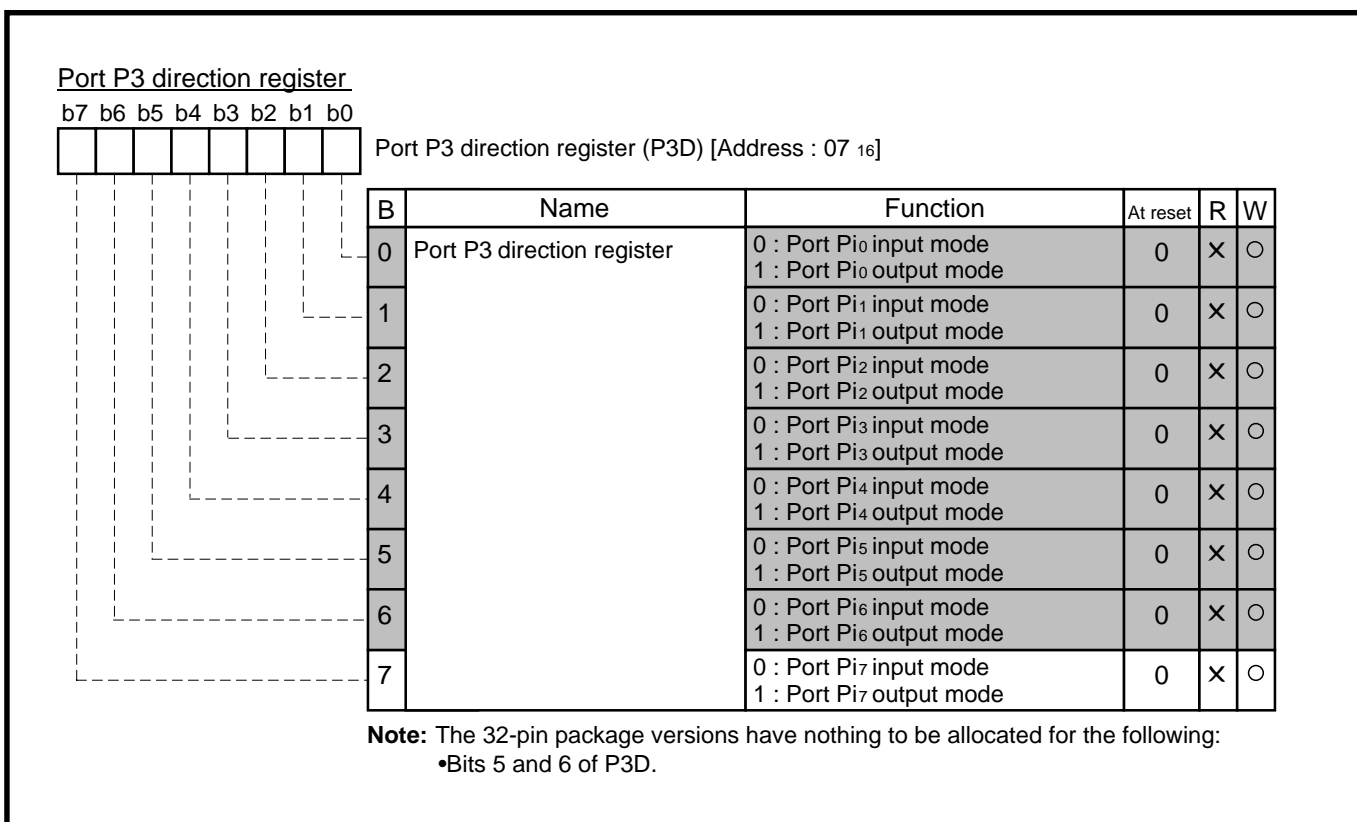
Port P3 direction register

b7 b6 b5 b4 b3 b2 b1 b0

Port P3 direction register (P3D) [Address : $07_{16}$]

| B | Name | Function | At reset | R | W |
|---|---|---|---|---|---|
| 0 | Port P3 direction register | 0 : Port $Pi_0$ input mode<br>1 : Port $Pi_0$ output mode | 0 | × | ○ |
| 1 | | 0 : Port $Pi_1$ input mode<br>1 : Port $Pi_1$ output mode | 0 | × | ○ |
| 2 | | 0 : Port $Pi_2$ input mode<br>1 : Port $Pi_2$ output mode | 0 | × | ○ |
| 3 | | 0 : Port $Pi_3$ input mode<br>1 : Port $Pi_3$ output mode | 0 | × | ○ |
| 4 | | 0 : Port $Pi_4$ input mode<br>1 : Port $Pi_4$ output mode | 0 | × | ○ |
| 5 | | 0 : Port $Pi_5$ input mode<br>1 : Port $Pi_5$ output mode | 0 | × | ○ |
| 6 | | 0 : Port $Pi_6$ input mode<br>1 : Port $Pi_6$ output mode | 0 | × | ○ |
| 7 | | 0 : Port $Pi_7$ input mode<br>1 : Port $Pi_7$ output mode | 0 | × | ○ |

**Note:** The 32-pin package versions have nothing to be allocated for the following:
•Bits 5 and 6 of P3D.